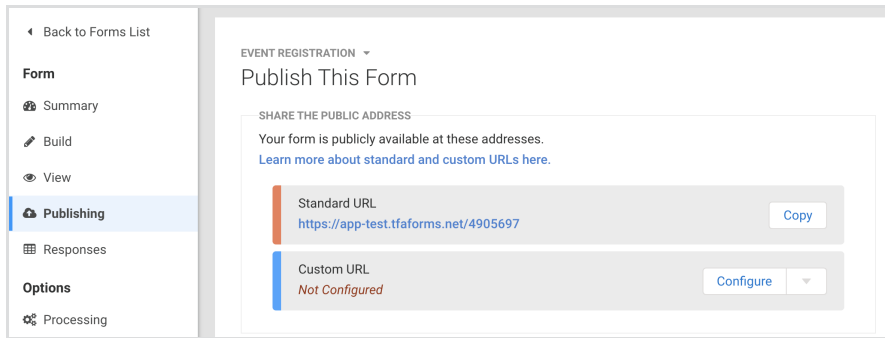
Back to Forms List

Form

Summary

Build

View

Publishing

Responses

Options

Processing

EVENT REGISTRATION

Publish This Form

SHARE THE PUBLIC ADDRESS

Your form is publicly available at these addresses.

Learn more about standard and custom URLs here.

Standard URL

https://app-test.tfaforms.net/4905697

Copy

Custom URL

Not Configured

Configure